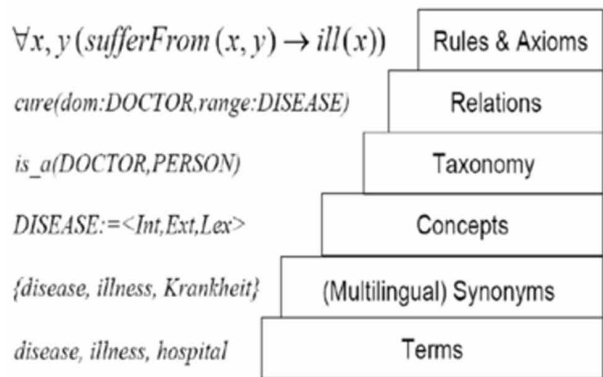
$\forall x, y\,(sufferFrom(x, y) \rightarrow ill(x))$

Rules & Axioms

cure(dom:DOCTOR,range:DISEASE)

Relations

is_a(DOCTOR,PERSON)

Taxonomy

DISEASE:=<Int,Ext,Lex>

Concepts

{disease, illness, Krankheit}

(Multilingual) Synonyms

disease, illness, hospital

Terms